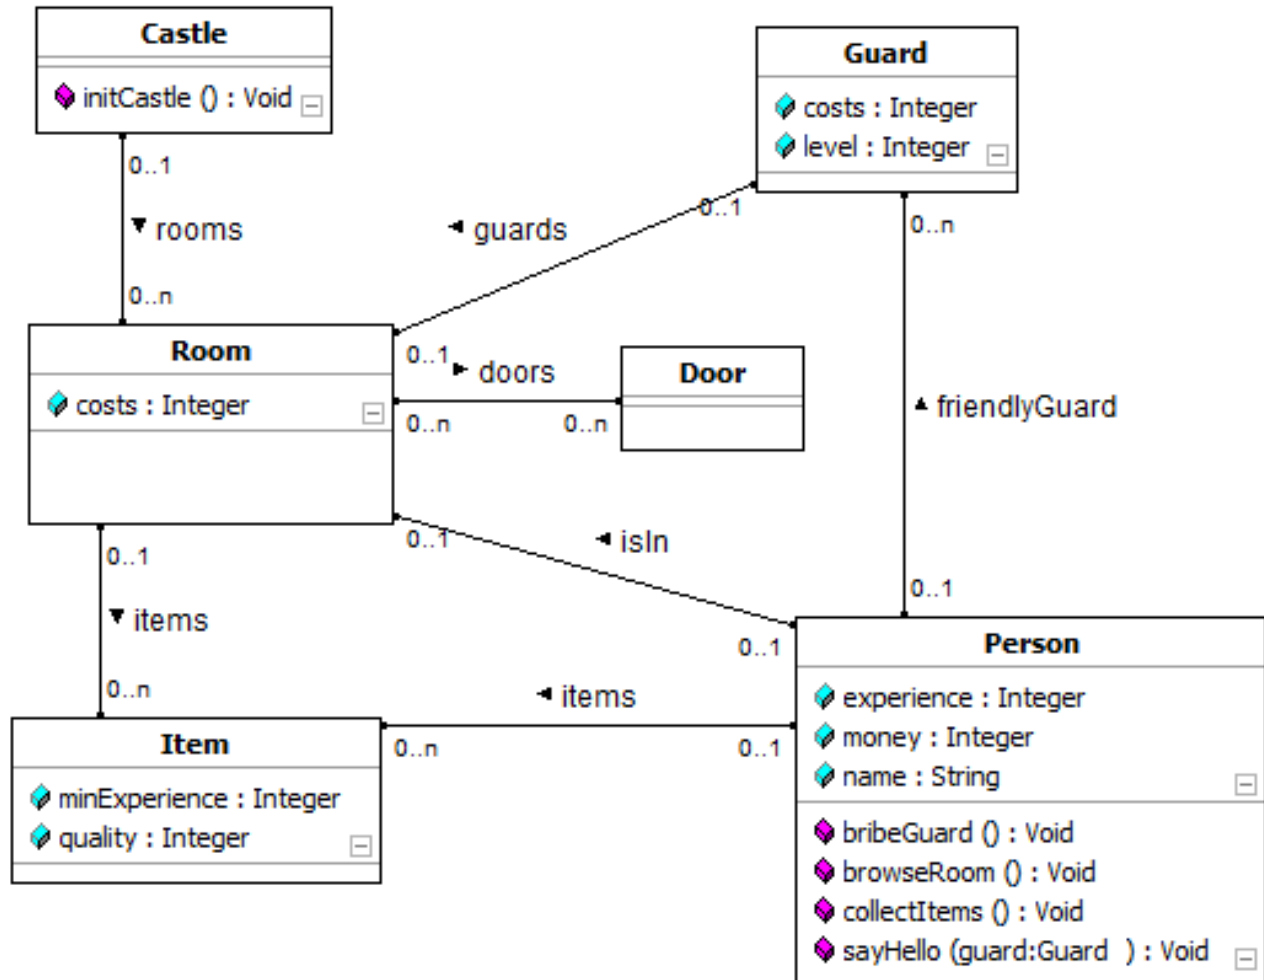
Castle

initCastle () : Void

Guard

costs : Integer
level : Integer

0..1

▼ rooms

0..n

◄ guards

0..1

0..n

Room

costs : Integer

0..1 ► doors

0..n

0..n

Door

▲ friendlyGuard

0..1

◄ isIn

0..1

0..1

▼ items

0..n

0..1

◄ items

Item

minExperience : Integer
quality : Integer

0..n

0..1

Person

experience : Integer
money : Integer
name : String

bribeGuard () : Void
browseRoom () : Void
collectItems () : Void
sayHello (guard:Guard ) : Void